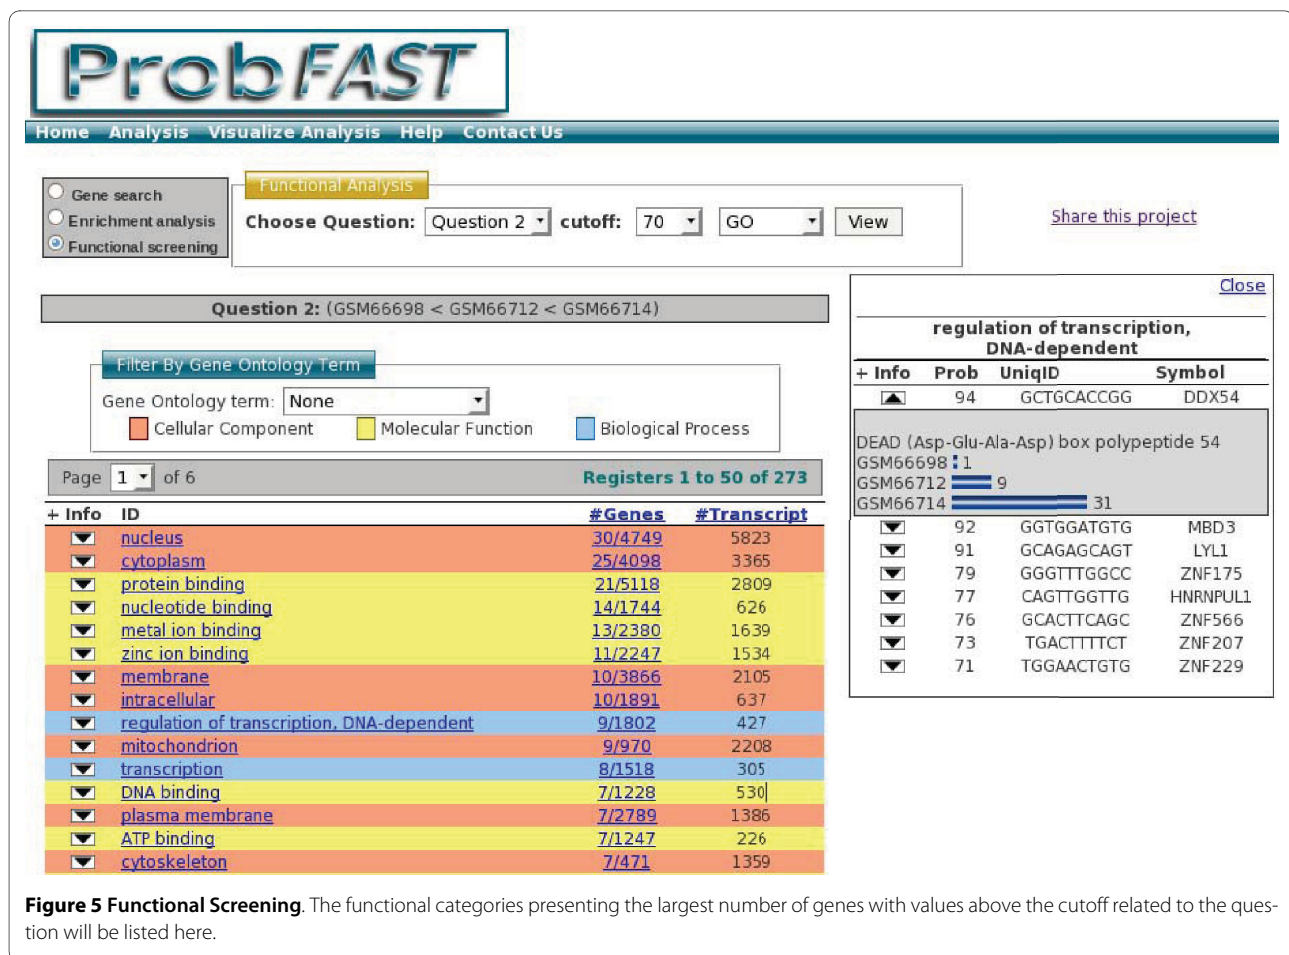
ProbFAST

Home Analysis Visualize Analysis Help Contact Us

Gene search
Enrichment analysis
Functional screening

Functional Analysis
Choose Question: Question 2 cutoff: 70 GO View

Share this project

Question 2: (GSM66698 < GSM66712 < GSM66714)

Filter By Gene Ontology Term
Gene Ontology term: None
Cellular Component Molecular Function Biological Process

Page 1 of 6 Registers 1 to 50 of 273

| + Info | ID | #Genes | #Transcript |
|---|---|---|---|
| | nucleus | 30/4749 | 5823 |
| | cytoplasm | 25/4098 | 3365 |
| | protein binding | 21/5118 | 2809 |
| | nucleotide binding | 14/1744 | 626 |
| | metal ion binding | 13/2380 | 1639 |
| | zinc ion binding | 11/2247 | 1534 |
| | membrane | 10/3866 | 2105 |
| | intracellular | 10/1891 | 637 |
| | regulation of transcription, DNA-dependent | 9/1802 | 427 |
| | mitochondrion | 9/970 | 2208 |
| | transcription | 8/1518 | 305 |
| | DNA binding | 7/1228 | 530 |
| | plasma membrane | 7/2789 | 1386 |
| | ATP binding | 7/1247 | 226 |
| | cytoskeleton | 7/471 | 1359 |

Close

regulation of transcription, DNA-dependent

| + Info | Prob | UniqID | Symbol |
|---|---|---|---|
| | 94 | GCTGCACCGG | DDX54 |

DEAD (Asp-Glu-Ala-Asp) box polypeptide 54
GSM66698 1
GSM66712 9
GSM66714 31

| + Info | Prob | UniqID | Symbol |
|---|---|---|---|
| | 92 | GGTGGATGTG | MBD3 |
| | 91 | GCAGAGCAGT | LYL1 |
| | 79 | GGGTTTGGCC | ZNF175 |
| | 77 | CAGTTGGTTG | HNRNPUL1 |
| | 76 | GCACTTCAGC | ZNF566 |
| | 73 | TGACTTTTCT | ZNF207 |
| | 71 | TGGAACTGTG | ZNF229 |

**Figure 5 Functional Screening**. The functional categories presenting the largest number of genes with values above the cutoff related to the question will be listed here.